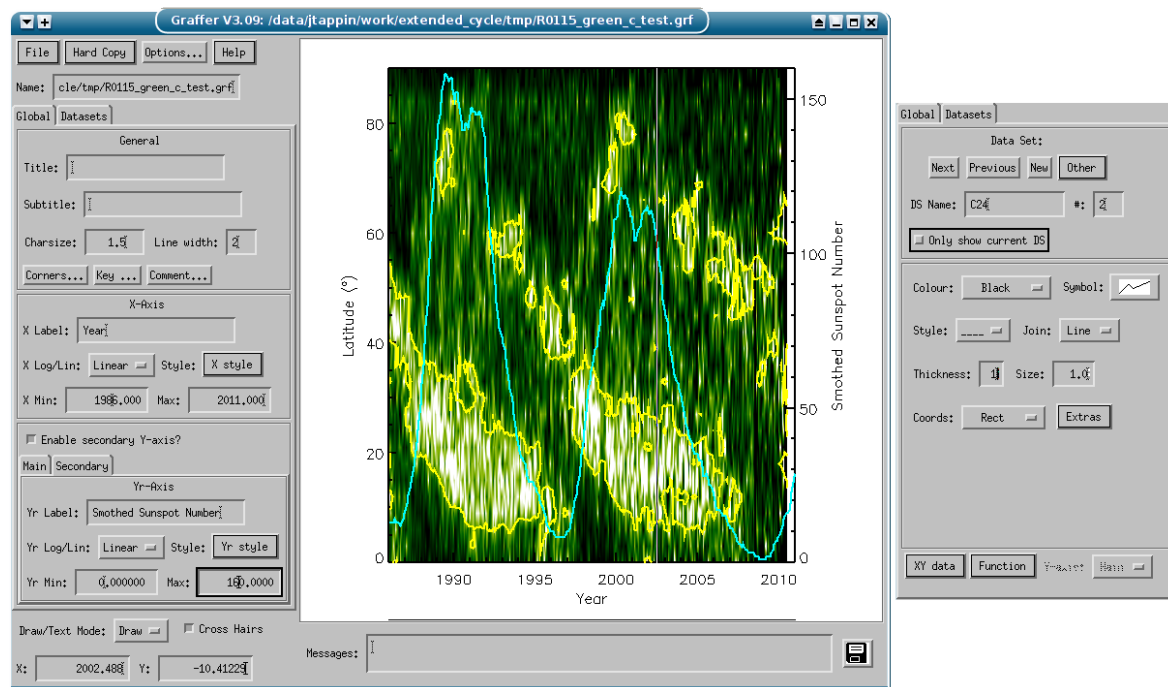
Graffer V3.09: /data/jtappin/work/extended_cycle/tmp/R0115_green_c_test.grf

File | Hard Copy | Options... | Help

Name: cle/tmp/R0115_green_c_test.grf

Global | Datasets

General

Title:

Subtitle:

Charsize: 1.5 Line width: 2

Corners... | Key ... | Comment...

X-Axis

X Label: Year

X Log/Lin: Linear Style: X style

X Min: 1986.000 Max: 2011.000

Enable secondary Y-axis?

Main | Secondary

Yr-Axis

Yr Label: Smothed Sunspot Number

Yr Log/Lin: Linear Style: Yr style

Yr Min: 0.000000 Max: 160.0000

Draw/Text Mode: Draw Cross Hairs

X: 2002.488 Y: -10.41225

Messages:

Latitude (°)

0
20
40
60
80

1990 1995 2000 2005 2010

Year

0
50
100
150

Smothed Sunspot Number

Global | Datasets

Data Set:

Next | Previous | New | Other

DS Name: C24 #: 2

Only show current DS

Colour: Black Symbol:

Style: ____ Join: Line

Thickness: 1 Size: 1.0

Coords: Rect Extras

XY data | Function | Y-axis: Main